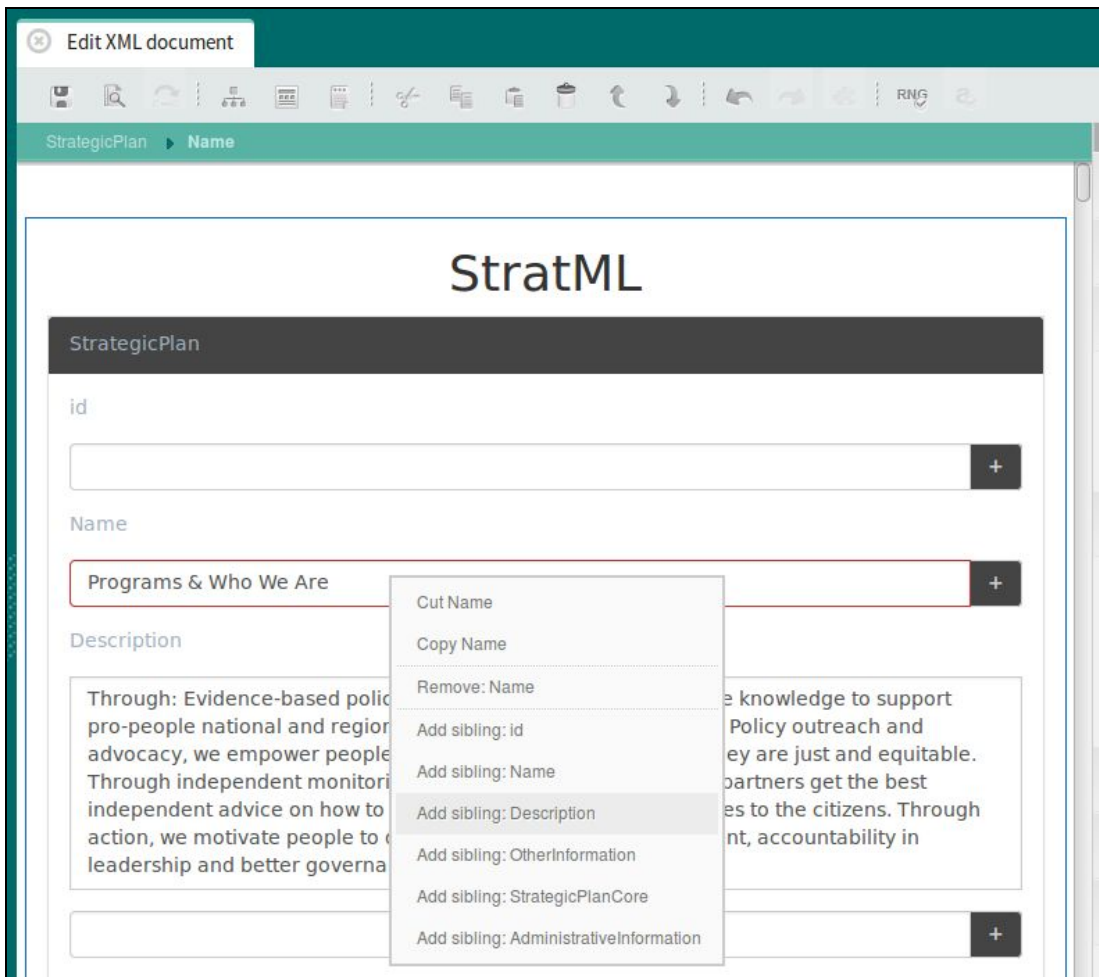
Edit XML document

RNG

StrategicPlan ▸ Name

StratML

StrategicPlan

id

+

Name

Programs & Who We Are

+

Description

Through: Evidence-based polic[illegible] e knowledge to support pro-people national and regior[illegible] Policy outreach and advocacy, we empower people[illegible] ey are just and equitable. Through independent monitori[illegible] partners get the best independent advice on how to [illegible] es to the citizens. Through action, we motivate people to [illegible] nt, accountability in leadership and better governa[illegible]

+

Cut Name

Copy Name

Remove: Name

Add sibling: id

Add sibling: Name

Add sibling: Description

Add sibling: OtherInformation

Add sibling: StrategicPlanCore

Add sibling: AdministrativeInformation